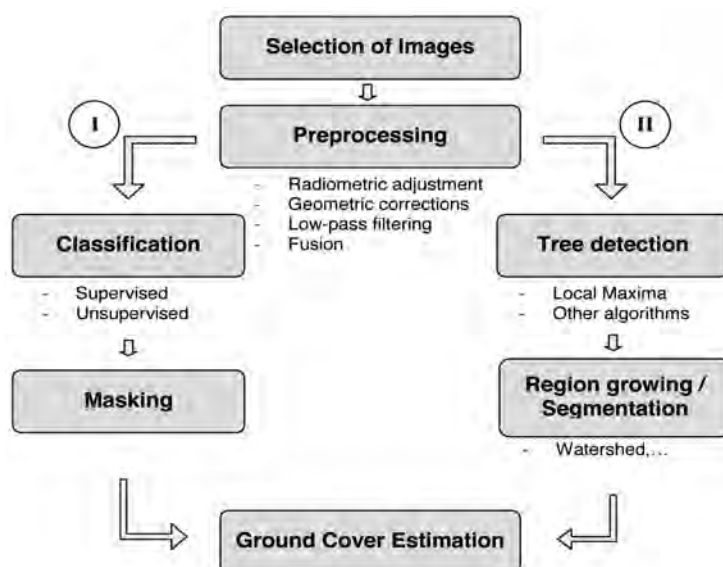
Selection of Images

I

Preprocessing

II

- Radiometric adjustment
- Geometric corrections
- Low-pass filtering
- Fusion

Classification

- Supervised
- Unsupervised

Masking

Tree detection

- Local Maxima
- Other algorithms

Region growing / Segmentation

- Watershed,...

Ground Cover Estimation